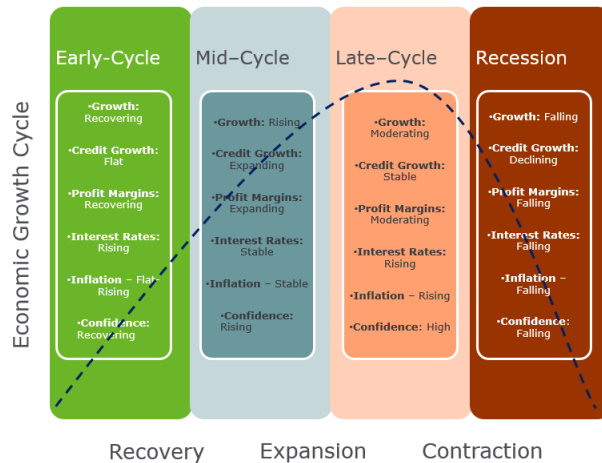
Economic Growth Cycle

Early-Cycle

•Growth: Recovering

•Credit Growth: Flat

•Profit Margins: Recovering

•Interest Rates: Rising

•Inflation – Flat Rising

•Confidence: Recovering

Mid–Cycle

•Growth: Rising

•Credit Growth: Expanding

•Profit Margins: Expanding

•Interest Rates: Stable

•Inflation – Stable

•Confidence: Rising

Late–Cycle

•Growth: Moderating

•Credit Growth: Stable

•Profit Margins: Moderating

•Interest Rates: Rising

•Inflation – Rising

•Confidence: High

Recession

•Growth: Falling

•Credit Growth: Declining

•Profit Margins: Falling

•Interest Rates: Falling

•Inflation – Falling

•Confidence: Falling

Recovery

Expansion

Contraction